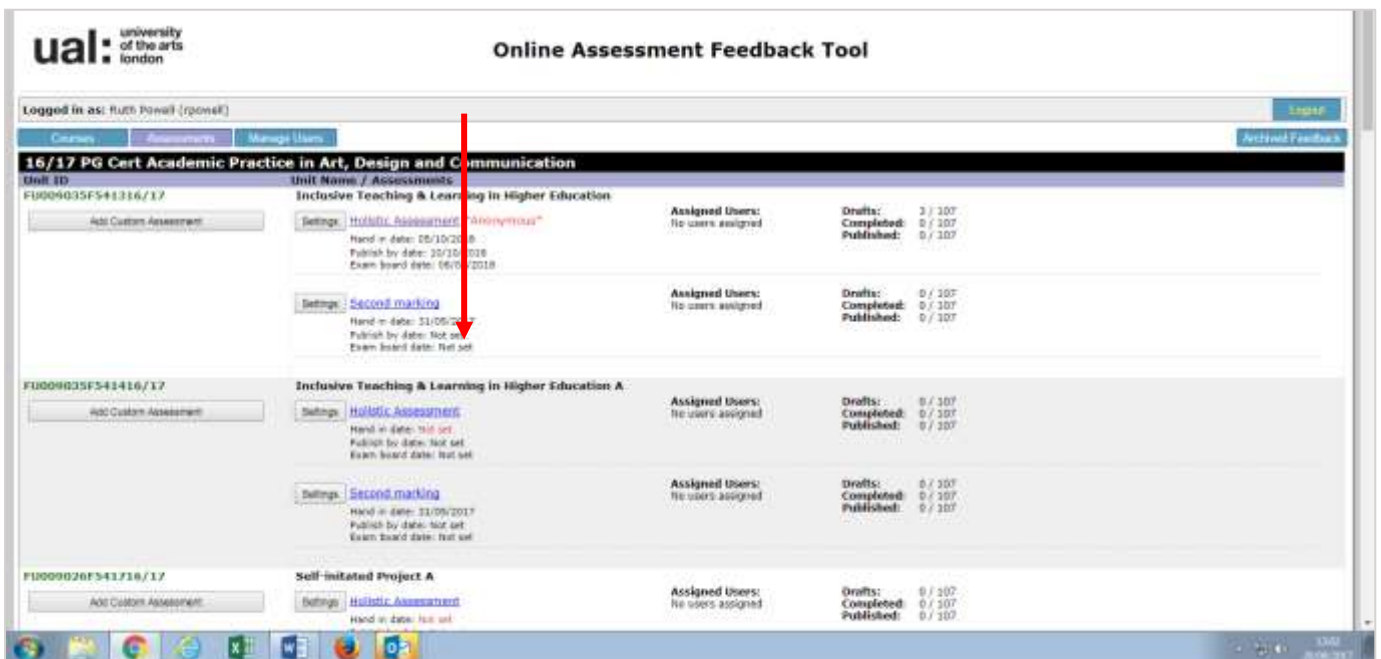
ual: university of the arts london

Online Assessment Feedback Tool

Logged in as: Ruth Powell (rpowell)

Logout

Courses | Assessments | Manage Users

Archived Feedback

16/17 PG Cert Academic Practice in Art, Design and Communication

Unit ID | Unit Name / Assessments

FU009035F541316/17

Add Custom Assessment

Inclusive Teaching & Learning in Higher Education

Settings Holistic Assessment "Anonymous"
Hand in date: 05/10/2018
Publish by date: 10/10/2018
Exam board date: 06/05/2018

Assigned Users: No users assigned

Drafts: 3 / 107
Completed: 0 / 107
Published: 0 / 107

Settings Second marking
Hand in date: 31/05/2017
Publish by date: Not set
Exam board date: Not set

Assigned Users: No users assigned

Drafts: 0 / 107
Completed: 0 / 107
Published: 0 / 107

FU009035F541416/17

Add Custom Assessment

Inclusive Teaching & Learning in Higher Education A

Settings Holistic Assessment
Hand in date: Not set
Publish by date: Not set
Exam board date: Not set

Assigned Users: No users assigned

Drafts: 0 / 107
Completed: 0 / 107
Published: 0 / 107

Settings Second marking
Hand in date: 31/05/2017
Publish by date: Not set
Exam board date: Not set

Assigned Users: No users assigned

Drafts: 0 / 107
Completed: 0 / 107
Published: 0 / 107

FU009026F541716/17

Add Custom Assessment

Self-initated Project A

Settings Holistic Assessment
Hand in date: Not set

Assigned Users: No users assigned

Drafts: 0 / 107
Completed: 0 / 107
Published: 0 / 107

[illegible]